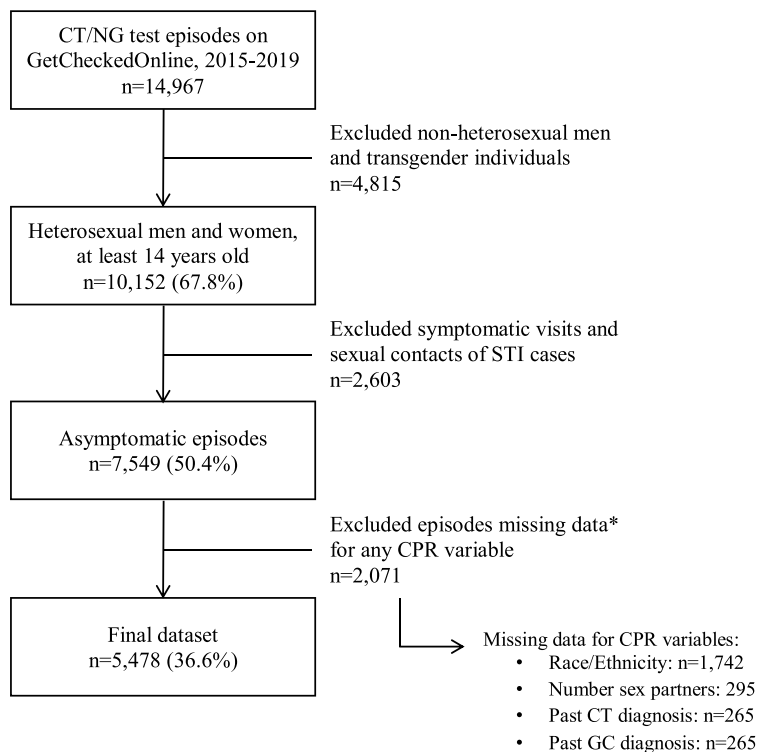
CT/NG test episodes on GetCheckedOnline, 2015-2019
n=14,967

Excluded non-heterosexual men and transgender individuals
n=4,815

Heterosexual men and women, at least 14 years old
n=10,152 (67.8%)

Excluded symptomatic visits and sexual contacts of STI cases
n=2,603

Asymptomatic episodes
n=7,549 (50.4%)

Excluded episodes missing data* for any CPR variable
n=2,071

Final dataset
n=5,478 (36.6%)

Missing data for CPR variables:
• Race/Ethnicity: n=1,742
• Number sex partners: 295
• Past CT diagnosis: n=265
• Past GC diagnosis: n=265